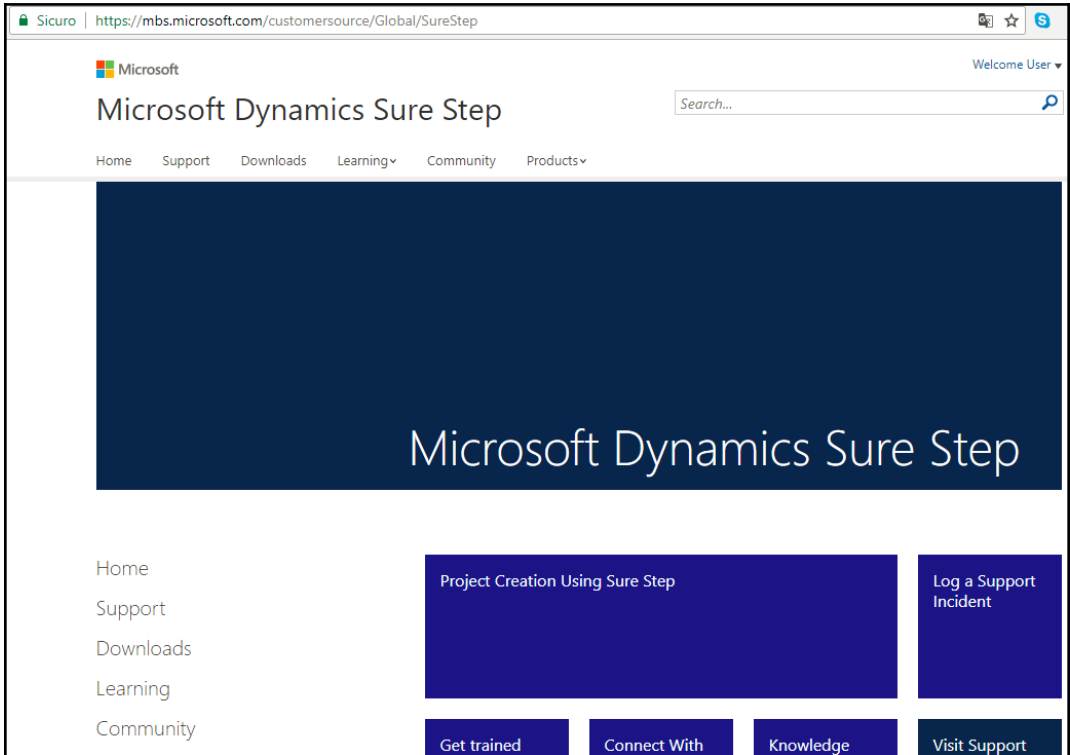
Sicuro | https://mbs.microsoft.com/customersource/Global/SureStep

Microsoft

Welcome User

Microsoft Dynamics Sure Step

Search...

Home Support Downloads Learning Community Products

Microsoft Dynamics Sure Step

Home
Support
Downloads
Learning
Community

Project Creation Using Sure Step

Log a Support Incident

Get trained

Connect With

Knowledge

Visit Support